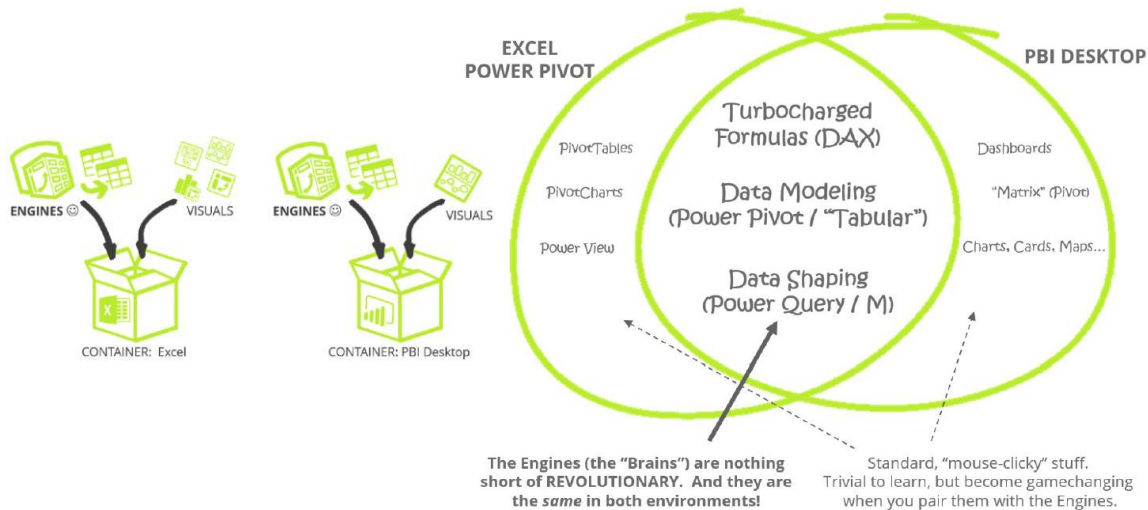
ENGINES ☺

VISUALS

X

CONTAINER: Excel

ENGINES ☺

VISUALS

CONTAINER: PBI Desktop

EXCEL
POWER PIVOT

PBI DESKTOP

PivotTables

PivotCharts

Power View

Turbocharged
Formulas (DAX)

Data Modeling
(Power Pivot / "Tabular")

Data Shaping
(Power Query / M)

Dashboards

"Matrix" (Pivot)

Charts, Cards, Maps...

The Engines (the "Brains") are nothing short of REVOLUTIONARY. And they are the *same* in both environments!

Standard, "mouse-clicky" stuff.
Trivial to learn, but become gamechanging when you pair them with the Engines.